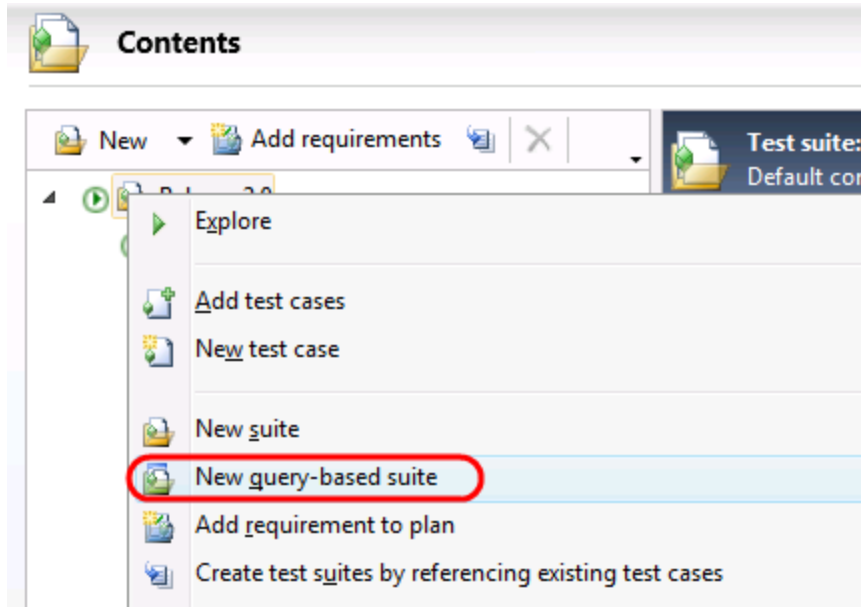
Contents

New Add requirements

Test suite:
Default co

Explore

Add test cases
New test case

New suite
New query-based suite
Add requirement to plan
Create test suites by referencing existing test cases